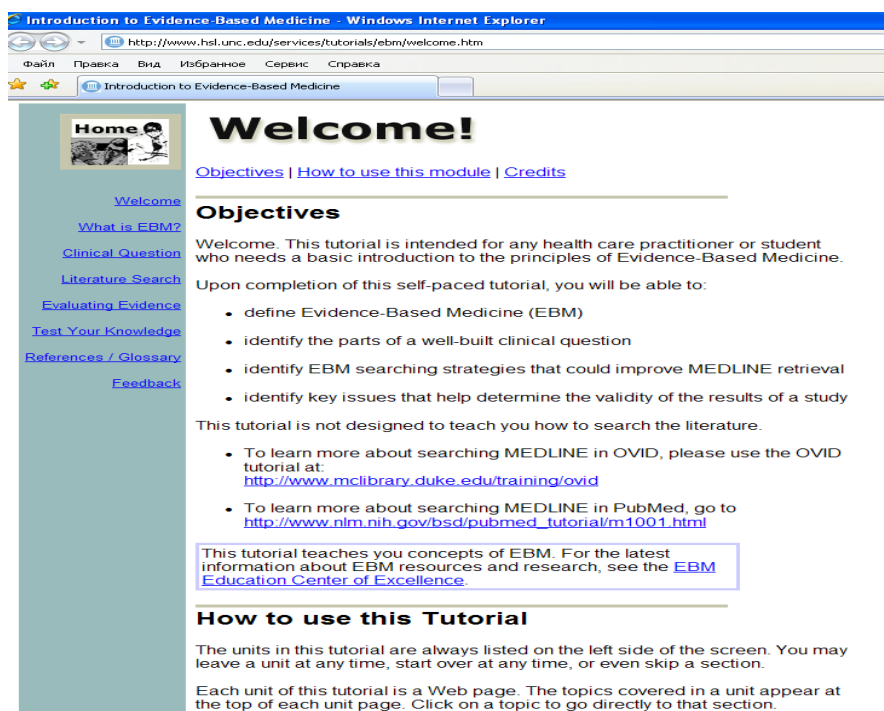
Introduction to Evidence-Based Medicine - Windows Internet Explorer

http://www.hsl.unc.edu/services/tutorials/ebm/welcome.htm

Файл Правка Вид Избранное Сервис Справка

Introduction to Evidence-Based Medicine

Home

Welcome
What is EBM?
Clinical Question
Literature Search
Evaluating Evidence
Test Your Knowledge
References / Glossary
Feedback

Welcome!

Objectives | How to use this module | Credits

Objectives

Welcome. This tutorial is intended for any health care practitioner or student who needs a basic introduction to the principles of Evidence-Based Medicine.

Upon completion of this self-paced tutorial, you will be able to:

- define Evidence-Based Medicine (EBM)
- identify the parts of a well-built clinical question
- identify EBM searching strategies that could improve MEDLINE retrieval
- identify key issues that help determine the validity of the results of a study

This tutorial is not designed to teach you how to search the literature.

- To learn more about searching MEDLINE in OVID, please use the OVID tutorial at: http://www.mclibrary.duke.edu/training/ovid
- To learn more about searching MEDLINE in PubMed, go to http://www.nlm.nih.gov/bsd/pubmed_tutorial/m1001.html

This tutorial teaches you concepts of EBM. For the latest information about EBM resources and research, see the EBM Education Center of Excellence.

How to use this Tutorial

The units in this tutorial are always listed on the left side of the screen. You may leave a unit at any time, start over at any time, or even skip a section.

Each unit of this tutorial is a Web page. The topics covered in a unit appear at the top of each unit page. Click on a topic to go directly to that section.